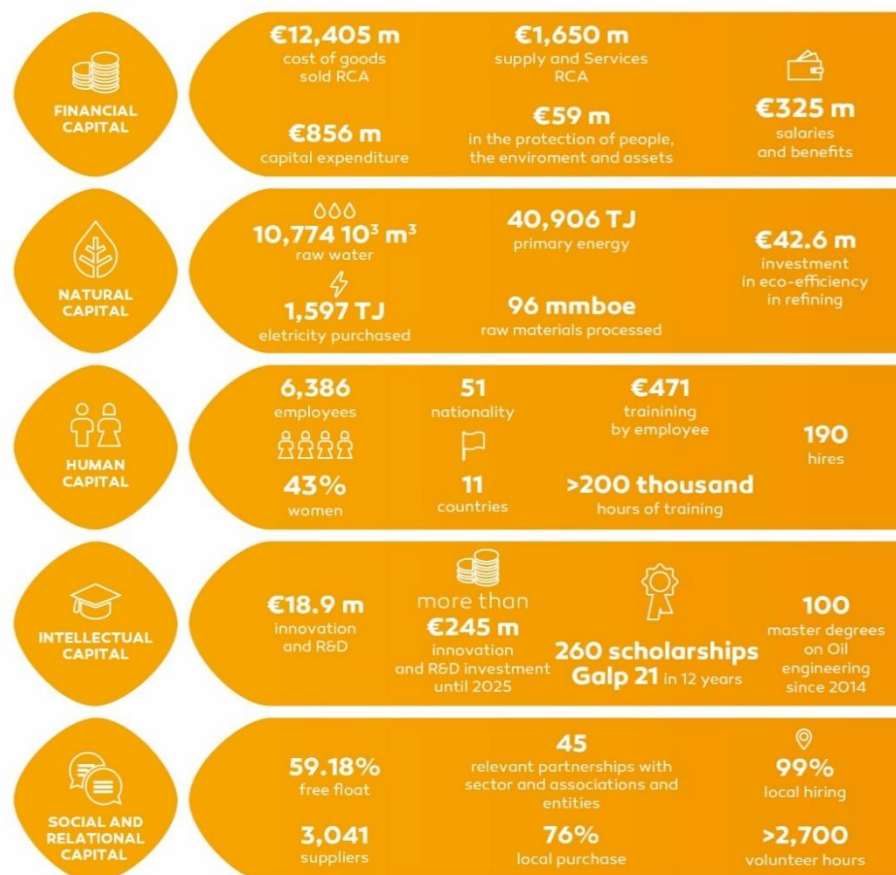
FINANCIAL CAPITAL

€12,405 m
cost of goods sold RCA

€1,650 m
supply and Services RCA

€856 m
capital expenditure

€59 m
in the protection of people, the enviroment and assets

€325 m
salaries and benefits

NATURAL CAPITAL

$10,774\ 10^3\ m^3$
raw water

40,906 TJ
primary energy

€42.6 m
investment in eco-efficiency in refining

1,597 TJ
eletricity purchased

96 mmboe
raw materials processed

HUMAN CAPITAL

6,386
employees

51
nationality

€471
trainining by employee

190
hires

43%
women

11
countries

>200 thousand
hours of training

INTELLECTUAL CAPITAL

€18.9 m
innovation and R&D

more than
€245 m
innovation and R&D investment until 2025

260 scholarships
Galp 21 in 12 years

100
master degrees on Oil engineering since 2014

SOCIAL AND RELATIONAL CAPITAL

59.18%
free float

45
relevant partnerships with sector and associations and entities

99%
local hiring

3,041
suppliers

76%
local purchase

>2,700
volunteer hours